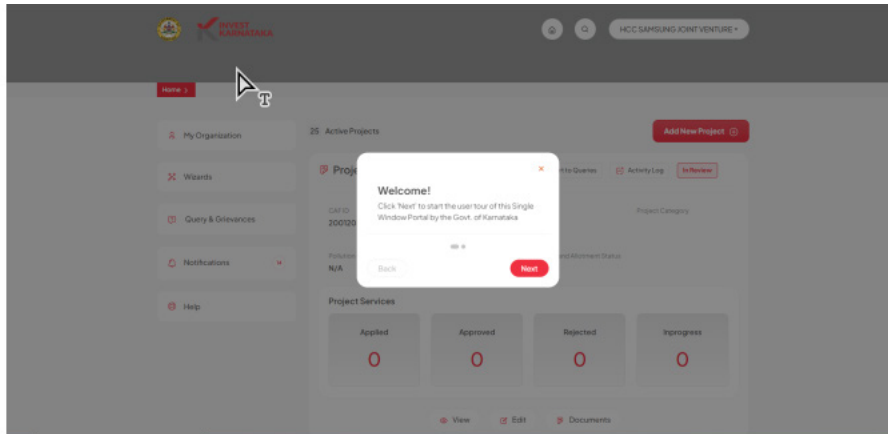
INVEST KARNATAKA

HCC SAMSUNG JOINT VENTURE

Home >

My Organization

Wizards

Query & Grievances

Notifications

Help

25 Active Projects

Add New Project

Proj

to Queries

Activity Log

In Review

CAF ID

200120

Project Category

Pollution

N/A

Land Allotment Status

Welcome!

Click 'Next' to start the user tour of this Single Window Portal by the Govt. of Karnataka

Back

Next

Project Services

| Applied | Approved | Rejected | Inprogress |
|---|---|---|---|
| 0 | 0 | 0 | 0 |

View

Edit

Documents